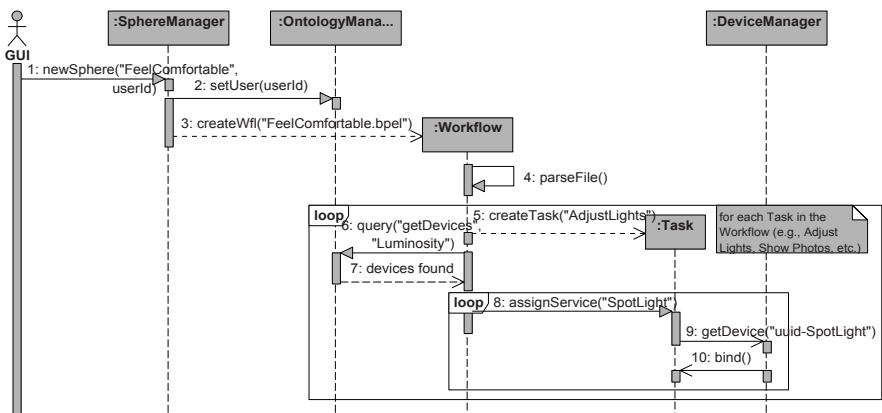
GUI

:SphereManager

:OntologyMana...

:DeviceManager

1: newSphere("FeelComfortable", userId)

2: setUser(userId)

3: createWfl("FeelComfortable.bpel")

:Workflow

4: parseFile()

loop

5: createTask("AdjustLights")

6: query("getDevices", "Luminosity")

:Task

for each Task in the Workflow (e.g., Adjust Lights, Show Photos, etc.)

7: devices found

loop

8: assignService("SpotLight")

9: getDevice("uuid-SpotLight")

10: bind()